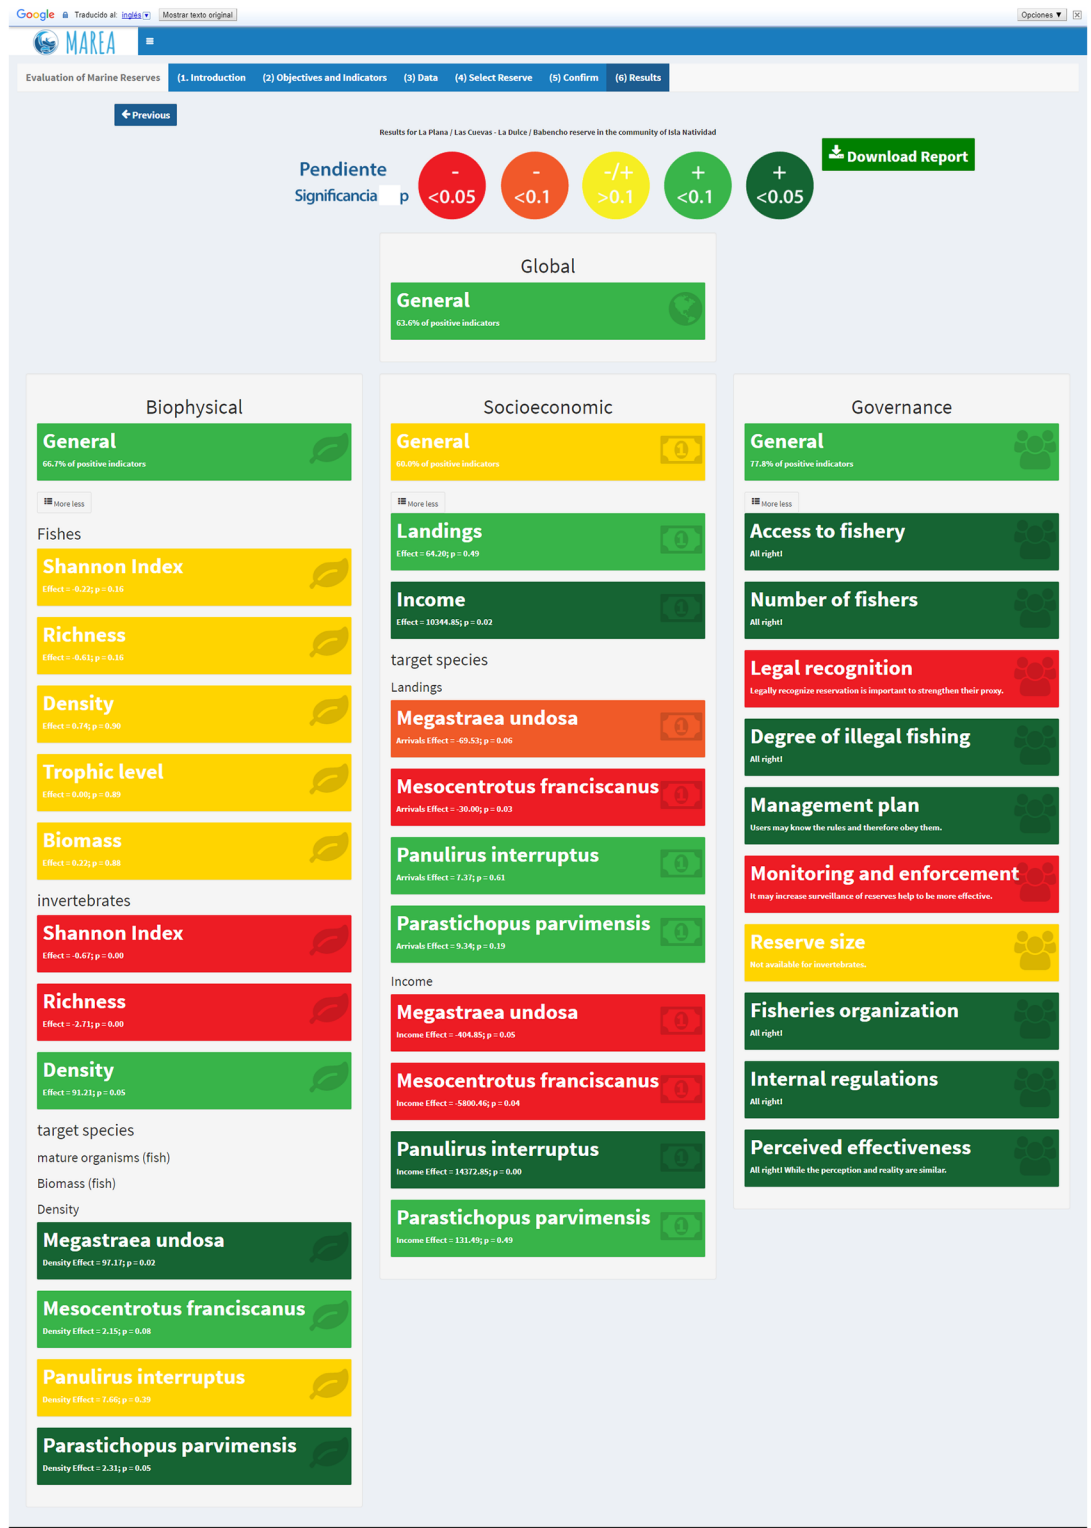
Google Traducido al: inglés Mostrar texto original Opciones ▼ ×

MAREA ≡

Evaluation of Marine Reserves (1. Introduction (2) Objectives and Indicators (3) Data (4) Select Reserve (5) Confirm (6) Results

Previous

Results for La Plana / Las Cuevas - La Dulce / Babencho reserve in the community of Isla Natividad

Download Report

Pendiente
Significancia p

- <0.05
- <0.1
-/+ >0.1
+ <0.1
+ <0.05

Global

General
63.6% of positive indicators

Biophysical

General
66.7% of positive indicators

More less

Fishes

Shannon Index
Effect = -0.22; p = 0.16

Richness
Effect = -0.61; p = 0.16

Density
Effect = 0.74; p = 0.90

Trophic level
Effect = 0.00; p = 0.89

Biomass
Effect = 0.22; p = 0.88

invertebrates

Shannon Index
Effect = -0.67; p = 0.00

Richness
Effect = -2.71; p = 0.00

Density
Effect = 91.21; p = 0.05

target species

mature organisms (fish)

Biomass (fish)

Density

Megastraea undosa
Density Effect = 97.17; p = 0.02

Mesocentrotus franciscanus
Density Effect = 2.15; p = 0.08

Panulirus interruptus
Density Effect = 7.66; p = 0.39

Parastichopus parvimensis
Density Effect = 2.31; p = 0.05

Socioeconomic

General
60.0% of positive indicators

More less

Landings
Effect = 64.20; p = 0.49

Income
Effect = 10344.85; p = 0.02

target species

Landings

Megastraea undosa
Arrivals Effect = -69.53; p = 0.06

Mesocentrotus franciscanus
Arrivals Effect = -30.00; p = 0.03

Panulirus interruptus
Arrivals Effect = 7.37; p = 0.61

Parastichopus parvimensis
Arrivals Effect = 9.34; p = 0.19

Income

Megastraea undosa
Income Effect = -404.85; p = 0.05

Mesocentrotus franciscanus
Income Effect = -5800.46; p = 0.04

Panulirus interruptus
Income Effect = 14372.85; p = 0.00

Parastichopus parvimensis
Income Effect = 131.49; p = 0.49

Governance

General
77.8% of positive indicators

More less

Access to fishery
All right!

Number of fishers
All right!

Legal recognition
Legally recognize reservation is important to strengthen their proxy.

Degree of illegal fishing
All right!

Management plan
Users may know the rules and therefore obey them.

Monitoring and enforcement
It may increase surveillance of reserves help to be more effective.

Reserve size
Not available for invertebrates.

Fisheries organization
All right!

Internal regulations
All right!

Perceived effectiveness
All right! While the perception and reality are similar.